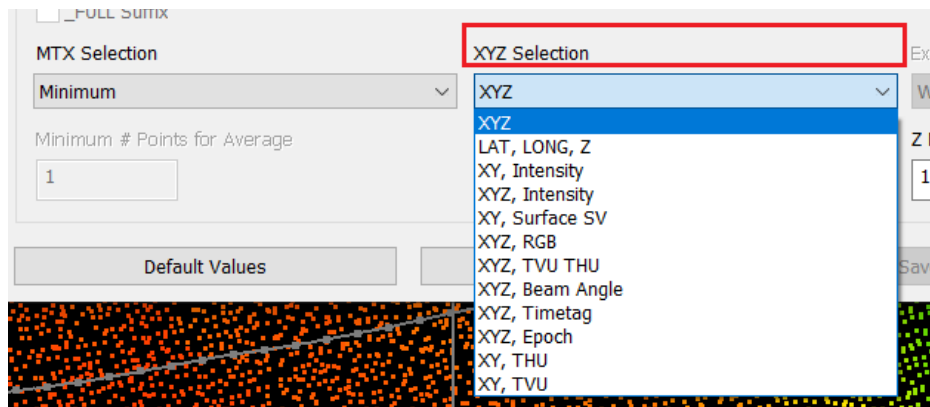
_FULL Suffix

MTX Selection

Minimum

Minimum # Points for Average

1

XYZ Selection

XYZ

XYZ
LAT, LONG, Z
XY, Intensity
XYZ, Intensity
XY, Surface SV
XYZ, RGB
XYZ, TVU THU
XYZ, Beam Angle
XYZ, Timetag
XYZ, Epoch
XY, THU
XY, TVU

Ex

W

Z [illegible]

1

Default Values

Sav